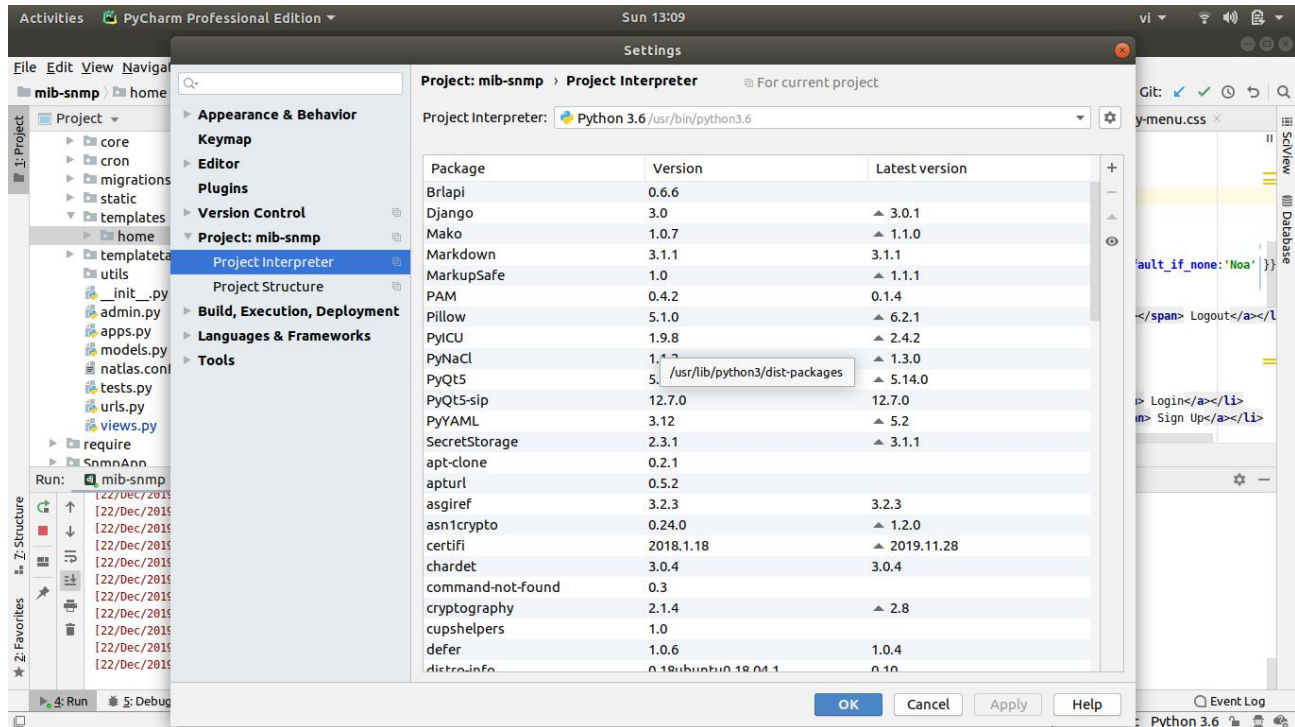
Activities PyCharm Professional Edition ▾ Sun 13:09 vi ▾

Settings

File Edit View Navigat

mib-snmp home

Project ▾

core
cron
migrations
static
templates
home
templateta
utils
__init__.py
admin.py
apps.py
models.py
natlas.conf
tests.py
urls.py
views.py
require
SnmpApp

Run: mib-snmp

[22/Dec/2019
[22/Dec/2019
[22/Dec/2019
[22/Dec/2019
[22/Dec/2019
[22/Dec/2019
[22/Dec/2019
[22/Dec/2019
[22/Dec/2019
[22/Dec/2019
[22/Dec/2019

4: Run 5: Debug

1: Project 2: Favorites 7: Structure

Appearance & Behavior
Keymap
Editor
Plugins
Version Control
Project: mib-snmp
Project Interpreter
Project Structure
Build, Execution, Deployment
Languages & Frameworks
Tools

Project: mib-snmp › Project Interpreter For current project

Project Interpreter: Python 3.6 /usr/bin/python3.6

| Package | Version | Latest version |
|---|---|---|
| Brlapi | 0.6.6 | |
| Django | 3.0 | ▲ 3.0.1 |
| Mako | 1.0.7 | ▲ 1.1.0 |
| Markdown | 3.1.1 | 3.1.1 |
| MarkupSafe | 1.0 | ▲ 1.1.1 |
| PAM | 0.4.2 | 0.1.4 |
| Pillow | 5.1.0 | ▲ 6.2.1 |
| PyICU | 1.9.8 | ▲ 2.4.2 |
| PyNaCl | 1.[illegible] | ▲ 1.3.0 |
| PyQt5 | 5.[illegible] | ▲ 5.14.0 |
| PyQt5-sip | 12.7.0 | 12.7.0 |
| PyYAML | 3.12 | ▲ 5.2 |
| SecretStorage | 2.3.1 | ▲ 3.1.1 |
| apt-clone | 0.2.1 | |
| apturl | 0.5.2 | |
| asgiref | 3.2.3 | 3.2.3 |
| asn1crypto | 0.24.0 | ▲ 1.2.0 |
| certifi | 2018.1.18 | ▲ 2019.11.28 |
| chardet | 3.0.4 | 3.0.4 |
| command-not-found | 0.3 | |
| cryptography | 2.1.4 | ▲ 2.8 |
| cupshelpers | 1.0 | |
| defer | 1.0.6 | 1.0.4 |
| distro-info | 0.18ubuntu0.18.04.1 | 0.10 |

/usr/lib/python3/dist-packages

OK Cancel Apply Help

Git: y-menu.css SciView Database
fault_if_none:'Noa' }}
</span> Logout</a></l
> Login</a></li>
n> Sign Up</a></li>
Event Log
Python 3.6